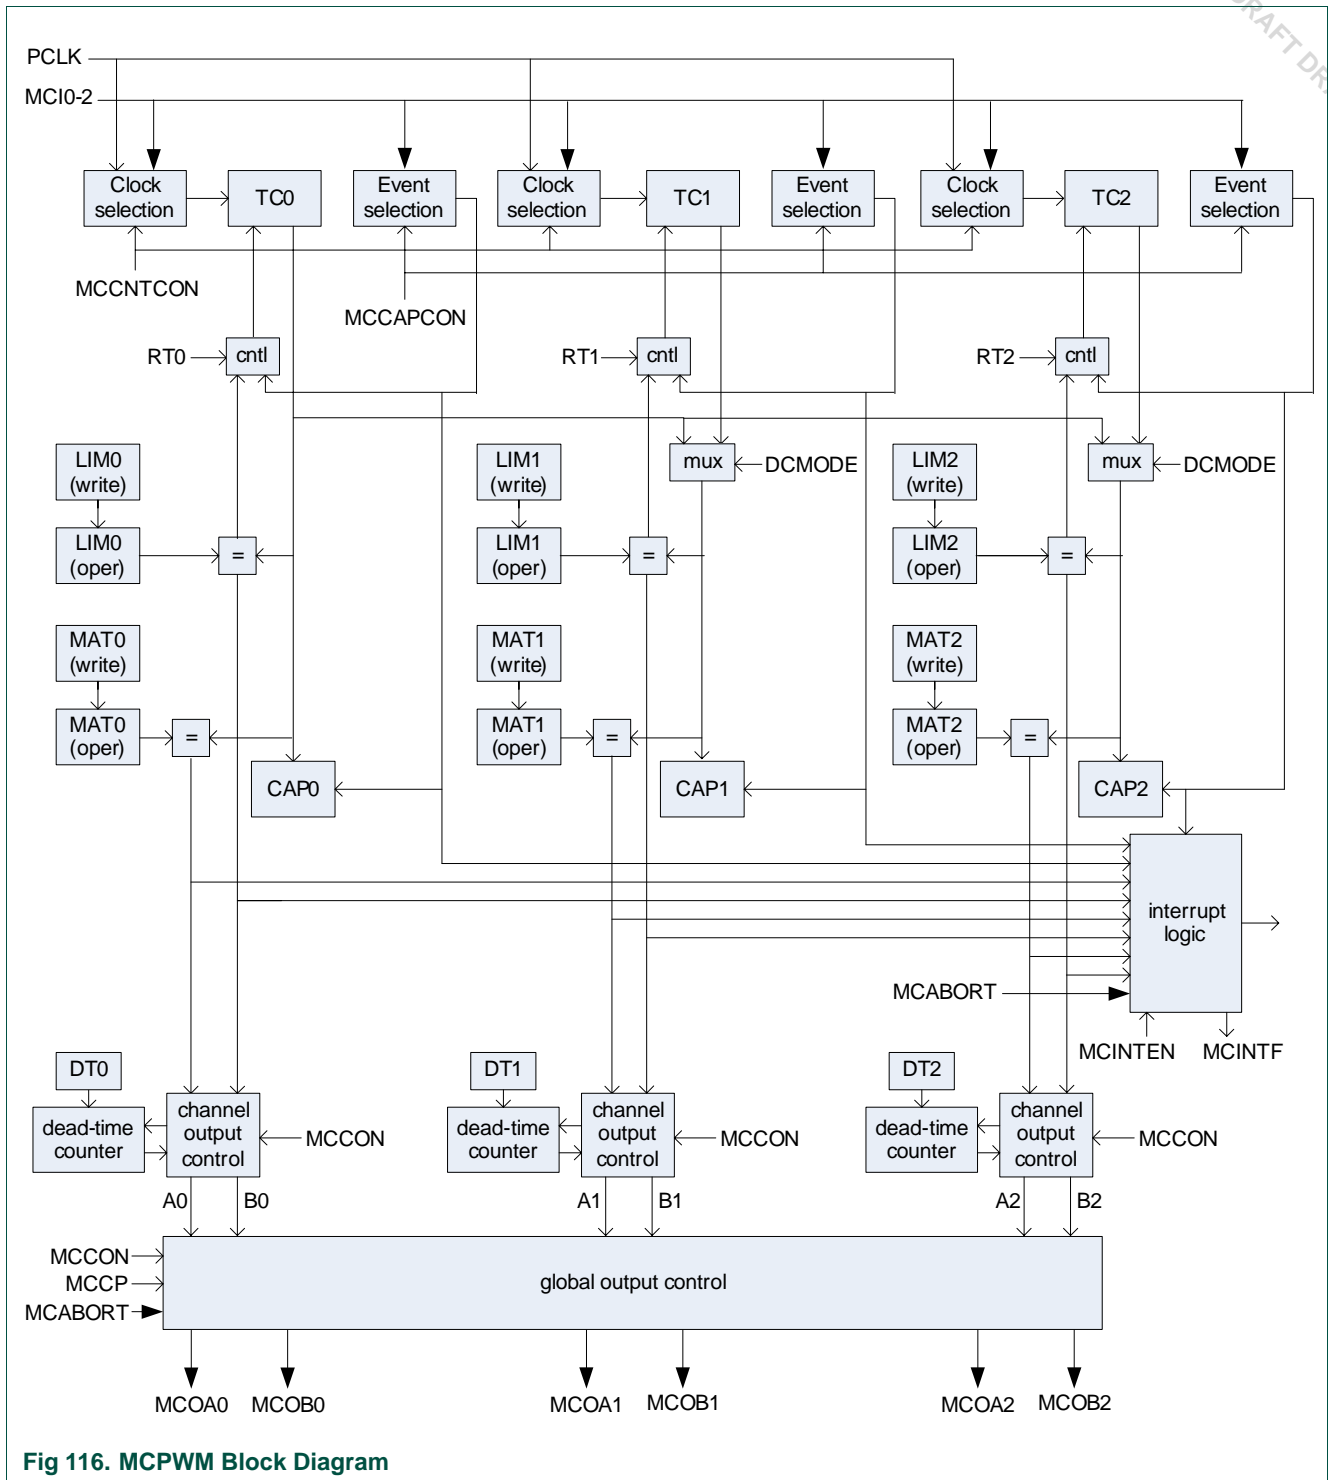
PCLK
MCI0-2

Clock selection
TC0
Event selection
Clock selection
TC1
Event selection
Clock selection
TC2
Event selection

MCCNTCON
MCCAPCON

RT0
cntl
RT1
cntl
RT2
cntl

mux
DCMODE
mux
DCMODE

LIM0 (write)
LIM0 (oper)
=
LIM1 (write)
LIM1 (oper)
=
LIM2 (write)
LIM2 (oper)
=

MAT0 (write)
MAT0 (oper)
=
MAT1 (write)
MAT1 (oper)
=
MAT2 (write)
MAT2 (oper)
=

CAP0
CAP1
CAP2

interrupt logic
MCABORT
MCINTEN
MCINTF

DT0
dead-time counter
channel output control
MCCON
DT1
dead-time counter
channel output control
MCCON
DT2
dead-time counter
channel output control
MCCON

A0 B0 A1 B1 A2 B2

MCCON
MCCP
MCABORT
global output control

MCOA0 MCOB0 MCOA1 MCOB1 MCOA2 MCOB2

Fig 116. MCPWM Block Diagram